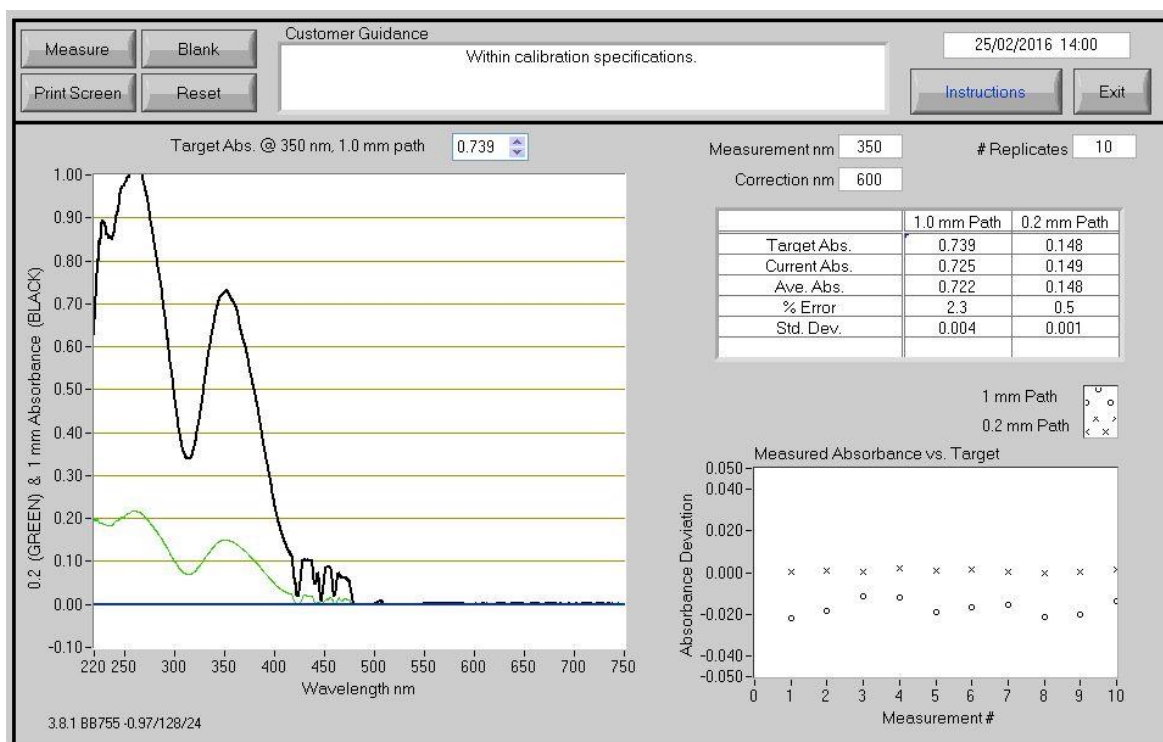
Measure
Blank
Print Screen
Reset
Customer Guidance
Within calibration specifications.
25/02/2016 14:00
Instructions
Exit

Target Abs. @ 350 nm, 1.0 mm path 0.739

Measurement nm 350
# Replicates 10
Correction nm 600

| | 1.0 mm Path | 0.2 mm Path |
|---|---|---|
| Target Abs. | 0.739 | 0.148 |
| Current Abs. | 0.725 | 0.149 |
| Ave. Abs. | 0.722 | 0.148 |
| % Error | 2.3 | 0.5 |
| Std. Dev. | 0.004 | 0.001 |
| | | |

1 mm Path
0.2 mm Path

0.2 (GREEN) & 1 mm Absorbance (BLACK)
1.00
0.90
0.80
0.70
0.60
0.50
0.40
0.30
0.20
0.10
0.00
-0.10
220 250 300 350 400 450 500 550 600 650 700 750
Wavelength nm

Measured Absorbance vs. Target
Absorbance Deviation
0.050
0.040
0.020
0.000
-0.020
-0.040
-0.050
0 1 2 3 4 5 6 7 8 9 10
Measurement #

3.8.1 BB755 -0.97/128/24